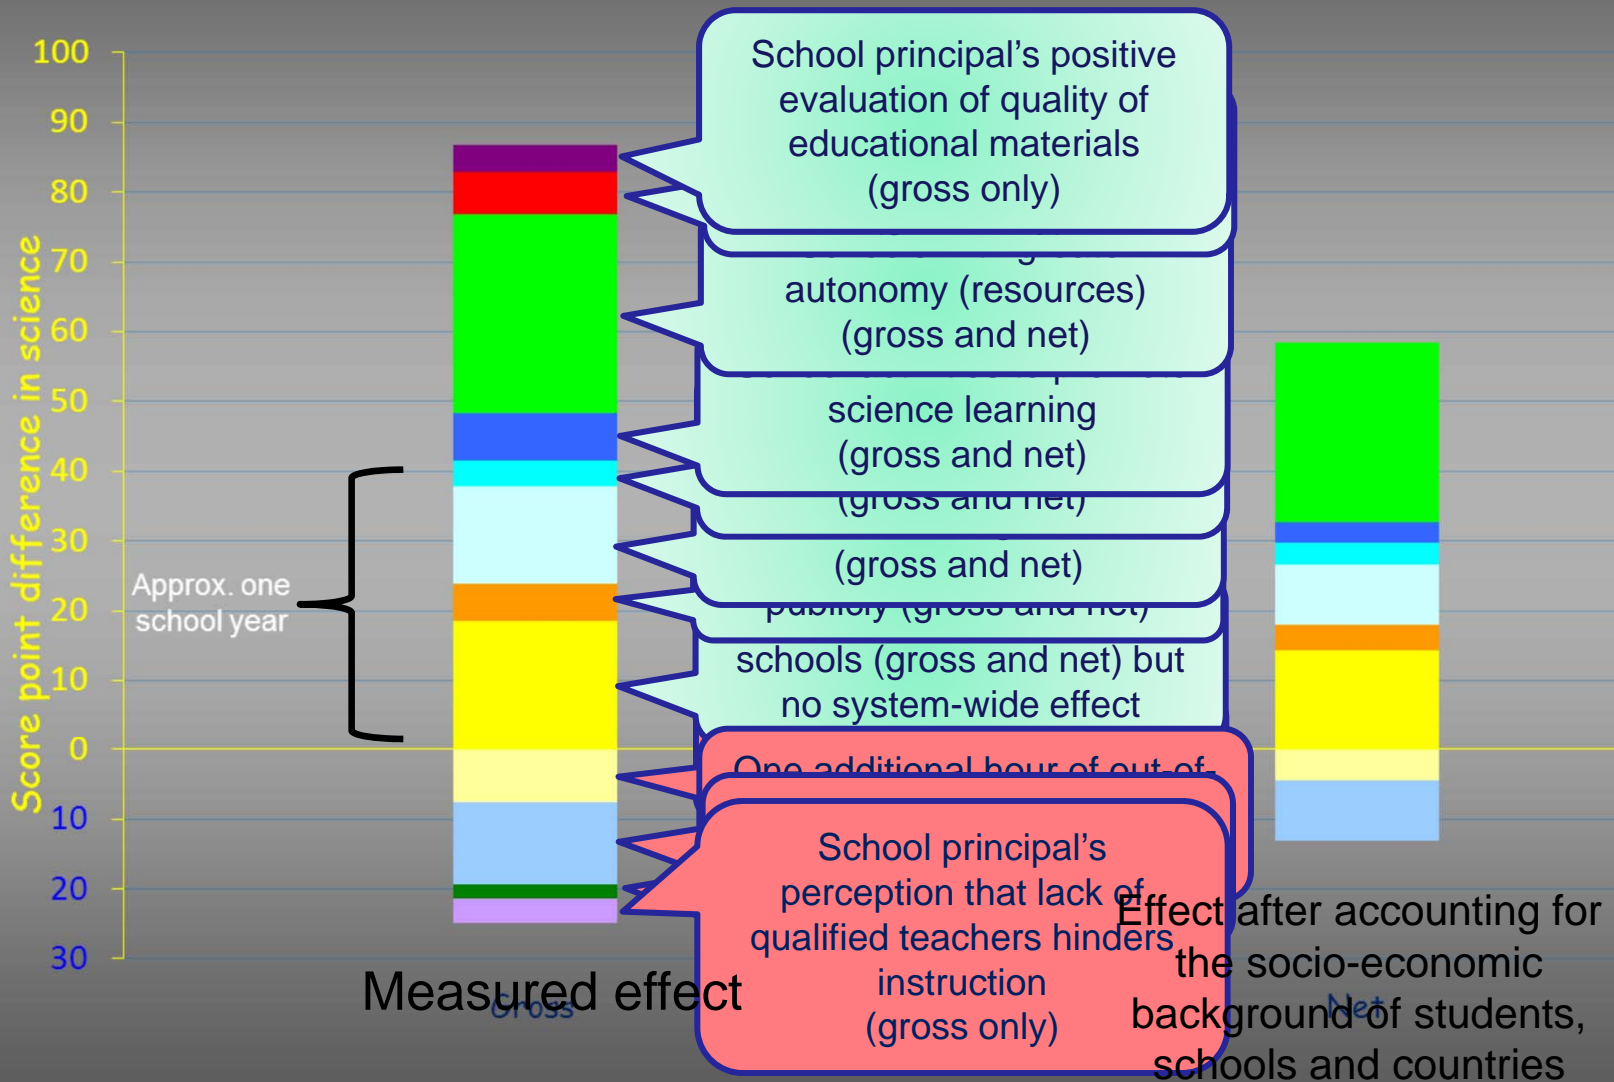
100
90
80
70
60
50
40
30
20
10
0
10
20
30

Score point difference in science

Approx. one school year

School principal's positive evaluation of quality of educational materials (gross only)

autonomy (resources) (gross and net)

science learning (gross and net)

(gross and net)

(gross and net)

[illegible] (gross and net)

schools (gross and net) but no system-wide effect

One additional hour of out-of-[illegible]

School principal's perception that lack of qualified teachers hinders instruction (gross only)

Measured effect

Gross

Effect after accounting for the socio-economic background of students, schools and countries

Net